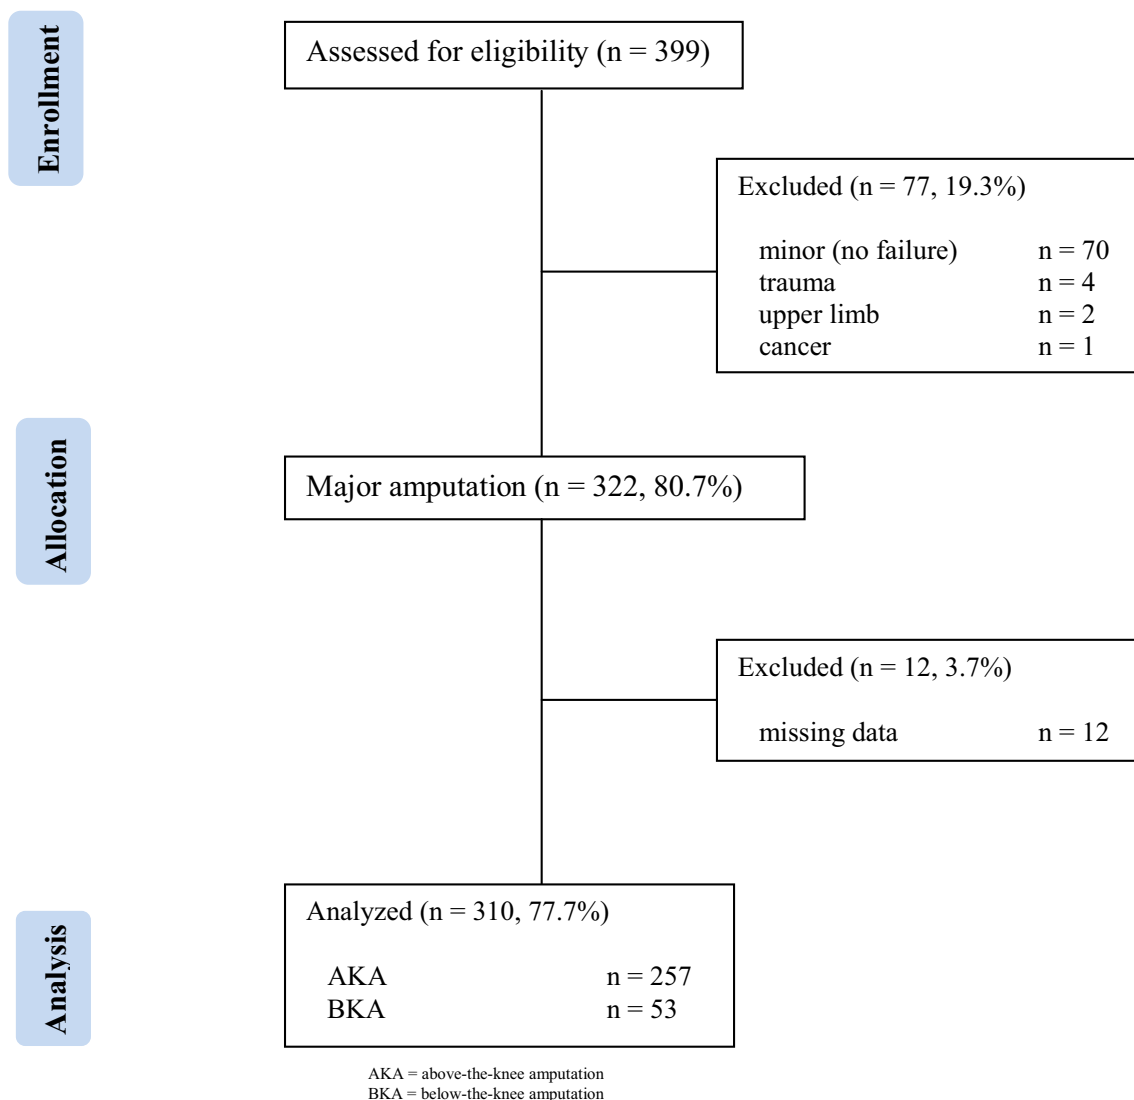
Enrollment

Assessed for eligibility (n = 399)

Excluded (n = 77, 19.3%)

minor (no failure) n = 70
trauma n = 4
upper limb n = 2
cancer n = 1

Allocation

Major amputation (n = 322, 80.7%)

Excluded (n = 12, 3.7%)

missing data n = 12

Analysis

Analyzed (n = 310, 77.7%)

AKA n = 257
BKA n = 53

AKA = above-the-knee amputation
BKA = below-the-knee amputation